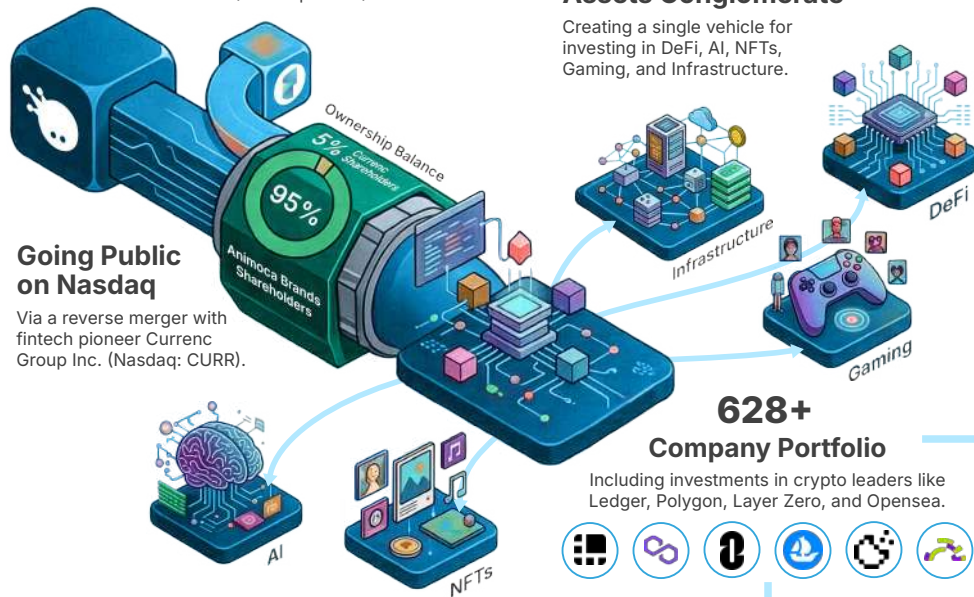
Assets Conglomerate

Creating a single vehicle for investing in DeFi, AI, NFTs, Gaming, and Infrastructure.

Ownership Balance

5% Currenc Shareholders

95%

Animoca Brands Shareholders

Going Public on Nasdaq

Via a reverse merger with fintech pioneer Currenc Group Inc. (Nasdaq: CURR).

Infrastructure

DeFi

Gaming

628+

Company Portfolio

Including investments in crypto leaders like Ledger, Polygon, Layer Zero, and Opensea.

AI

NFTs